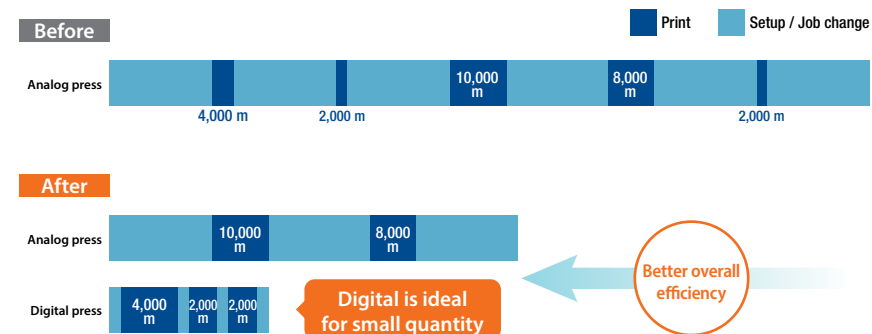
Before

Print

Setup / Job change

Analog press

10,000 m

8,000 m

4,000 m

2,000 m

2,000 m

After

Analog press

10,000 m

8,000 m

Digital press

4,000 m

2,000 m

2,000 m

Digital is ideal for small quantity

Better overall efficiency